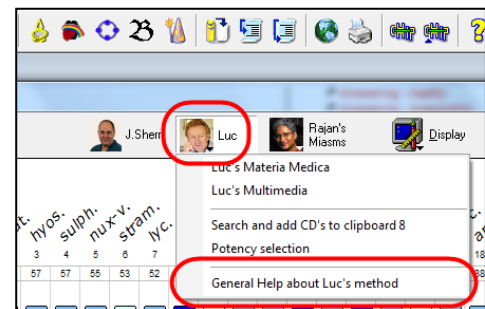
J.Sherr

Luc

Rajan's Miasms

Display

Luc's Materia Medica

Luc's Multimedia

Search and add CD's to clipboard 8

Potency selection

General Help about Luc's method

hyos. sulph. nux-v. stram. lyc.

3 4 5 6 7

57 57 55 53 52